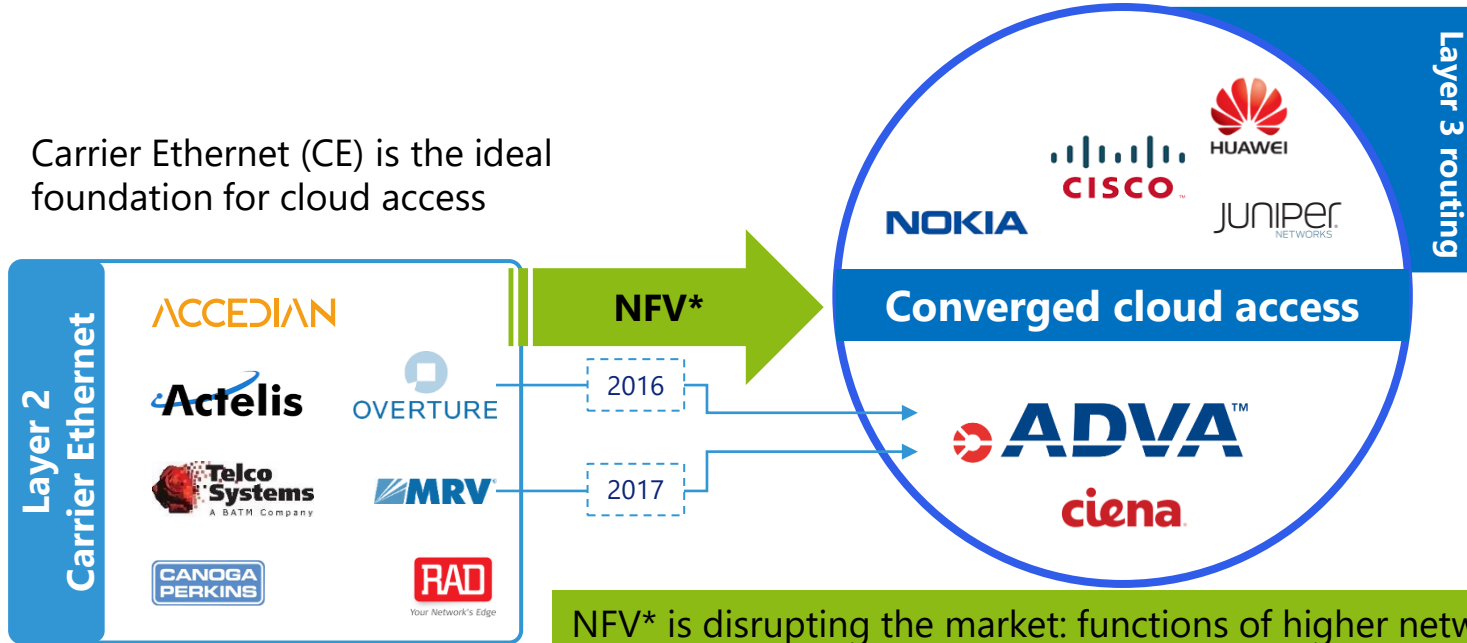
Layer 3 routing

HUAWEI

CISCO

NOKIA

JUNIPER NETWORKS

Carrier Ethernet (CE) is the ideal foundation for cloud access

Layer 2 Carrier Ethernet

ACCEDIAN

Actelis

OVERTURE

Telco Systems A BATM Company

MRV

CANOGA PERKINS

RAD Your Network's Edge

NFV*

Converged cloud access

2016

2017

ADVA™

ciena

NFV* is disrupting the market: functions of higher netw